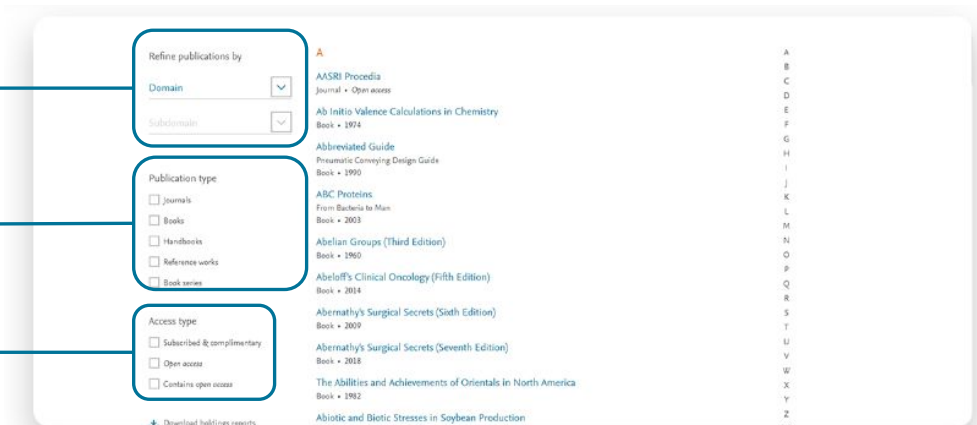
Refine publications by

Domain

Subdomain

Publication type

Journals

Books

Handbooks

Reference works

Book series

Access type

Subscribed & complimentary

Open access

Contains open access

Download holdings reports

A

AASRI Procedia
Journal • Open access

Ab Initio Valence Calculations in Chemistry
Book • 1974

Abbreviated Guide
Pneumatic Conveying Design Guide
Book • 1990

ABC Proteins
From Bacteria to Man
Book • 2003

Abelian Groups (Third Edition)
Book • 1960

Abeloff's Clinical Oncology (Fifth Edition)
Book • 2014

Abernathy's Surgical Secrets (Sixth Edition)
Book • 2009

Abernathy's Surgical Secrets (Seventh Edition)
Book • 2018

The Abilities and Achievements of Orientals in North America
Book • 1982

Abiotic and Biotic Stresses in Soybean Production

A
B
C
D
E
F
G
H
I
J
K
L
M
N
O
P
Q
R
S
T
U
V
W
X
Y
Z